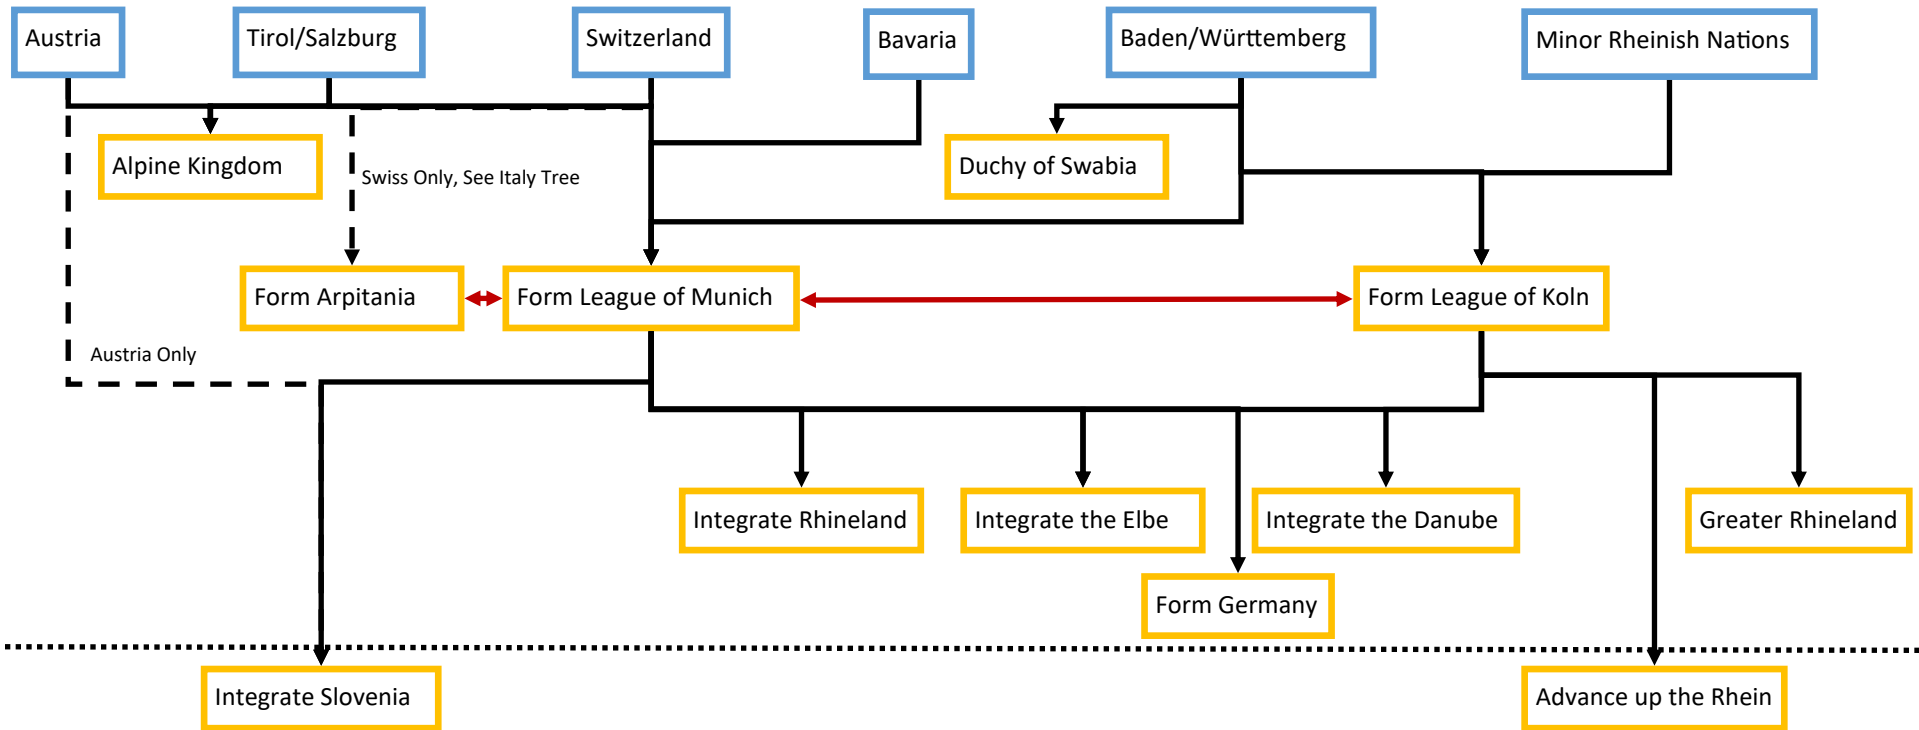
Austria
Tirol/Salzburg
Switzerland
Bavaria
Baden/Württemberg
Minor Rheinish Nations

Alpine Kingdom
Swiss Only, See Italy Tree
Duchy of Swabia

Form Arpitania
Form League of Munich
Form League of Koln

Austria Only

Integrate Rhineland
Integrate the Elbe
Integrate the Danube
Greater Rhineland

Form Germany

Integrate Slovenia
Advance up the Rhein